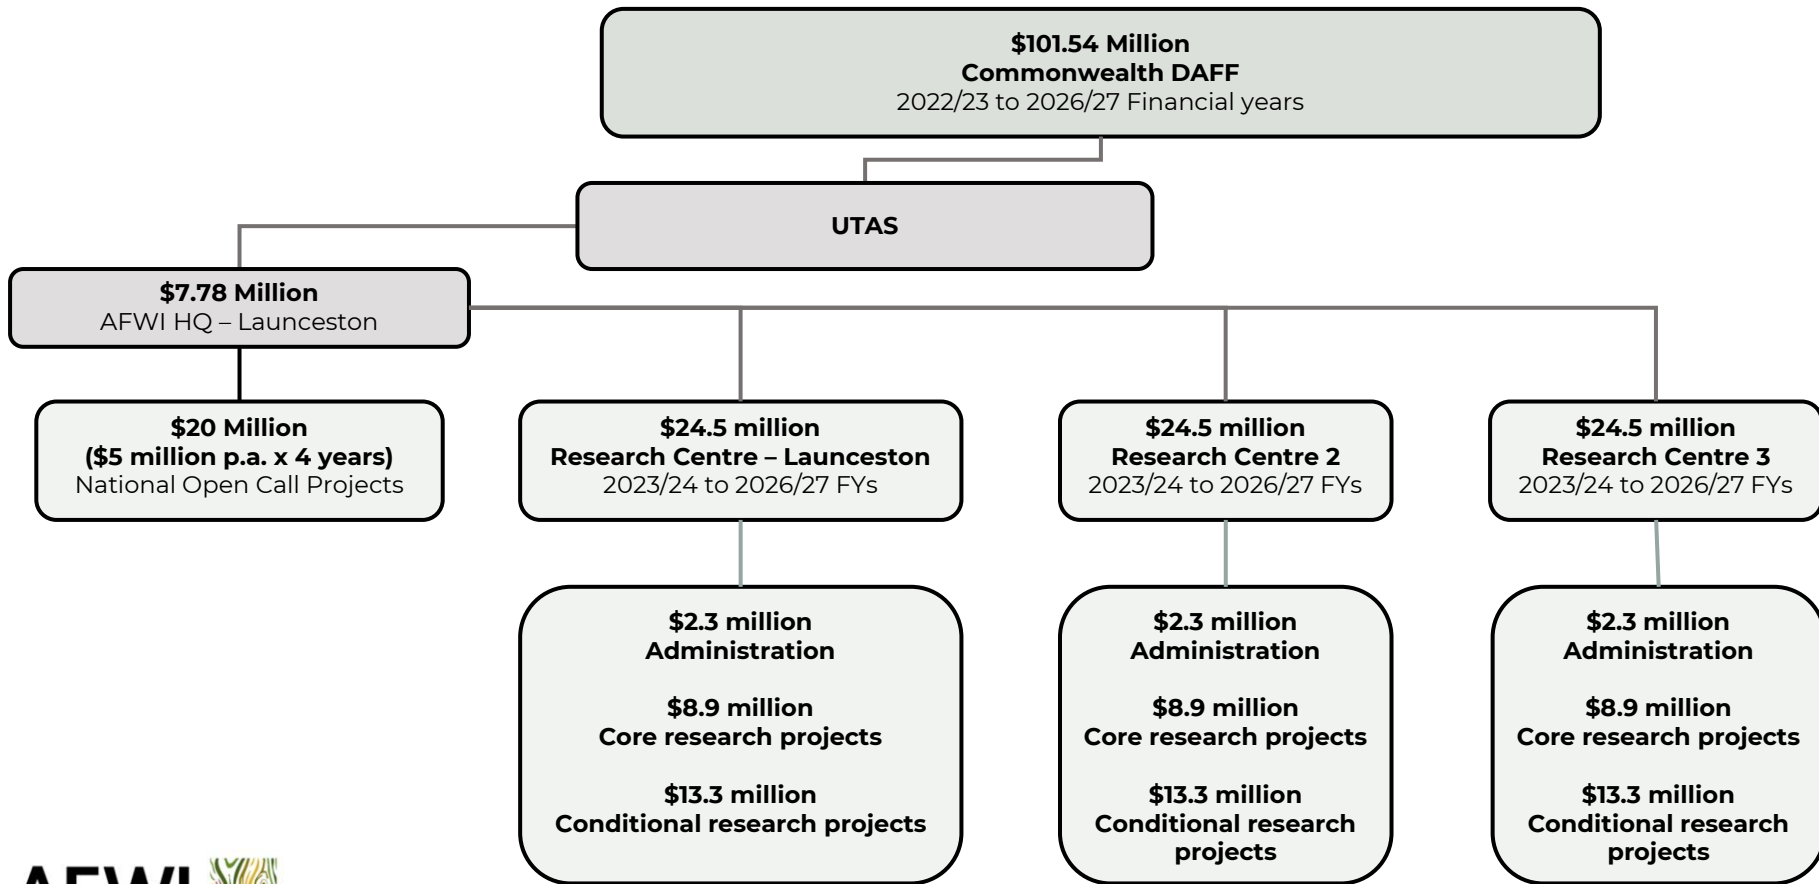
**$101.54 Million**
**Commonwealth DAFF**
2022/23 to 2026/27 Financial years

**UTAS**

**$7.78 Million**
AFWI HQ – Launceston

**$20 Million**
**($5 million p.a. x 4 years)**
National Open Call Projects

**$24.5 million**
**Research Centre – Launceston**
2023/24 to 2026/27 FYs

**$24.5 million**
**Research Centre 2**
2023/24 to 2026/27 FYs

**$24.5 million**
**Research Centre 3**
2023/24 to 2026/27 FYs

**$2.3 million**
**Administration**

**$8.9 million**
**Core research projects**

**$13.3 million**
**Conditional research projects**

**$2.3 million**
**Administration**

**$8.9 million**
**Core research projects**

**$13.3 million**
**Conditional research projects**

**$2.3 million**
**Administration**

**$8.9 million**
**Core research projects**

**$13.3 million**
**Conditional research projects**

AFWI